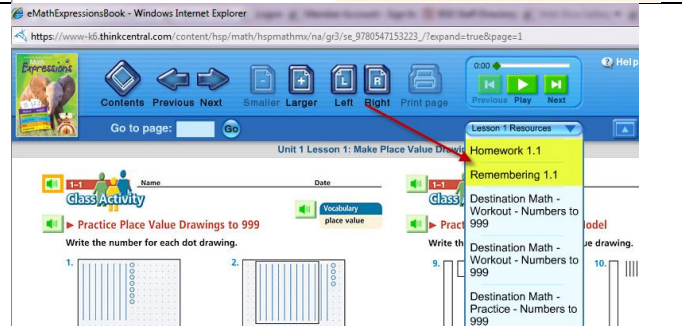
eMathExpressionsBook - Windows Internet Explorer

https://www-k6.thinkcentral.com/content/hsp/math/hspmathmx/na/gr3/se_9780547153223_/?expand=true&page=1

Math Expressions

Contents Previous Next Smaller Larger Left Right Print page

0:00

Previous Play Next

Help

Go to page: Go

Lesson 1 Resources

Unit 1 Lesson 1: Make Place Value Drawings

1-1 Class Activity

Name

Date

Vocabulary
place value

► Practice Place Value Drawings to 999

Write the number for each dot drawing.

1.

2.

1-1 Class

► Pract

Write th

9.

odel

drawing.

10.

Homework 1.1

Remembering 1.1

Destination Math - Workout - Numbers to 999

Destination Math - Workout - Numbers to 999

Destination Math - Practice - Numbers to 999